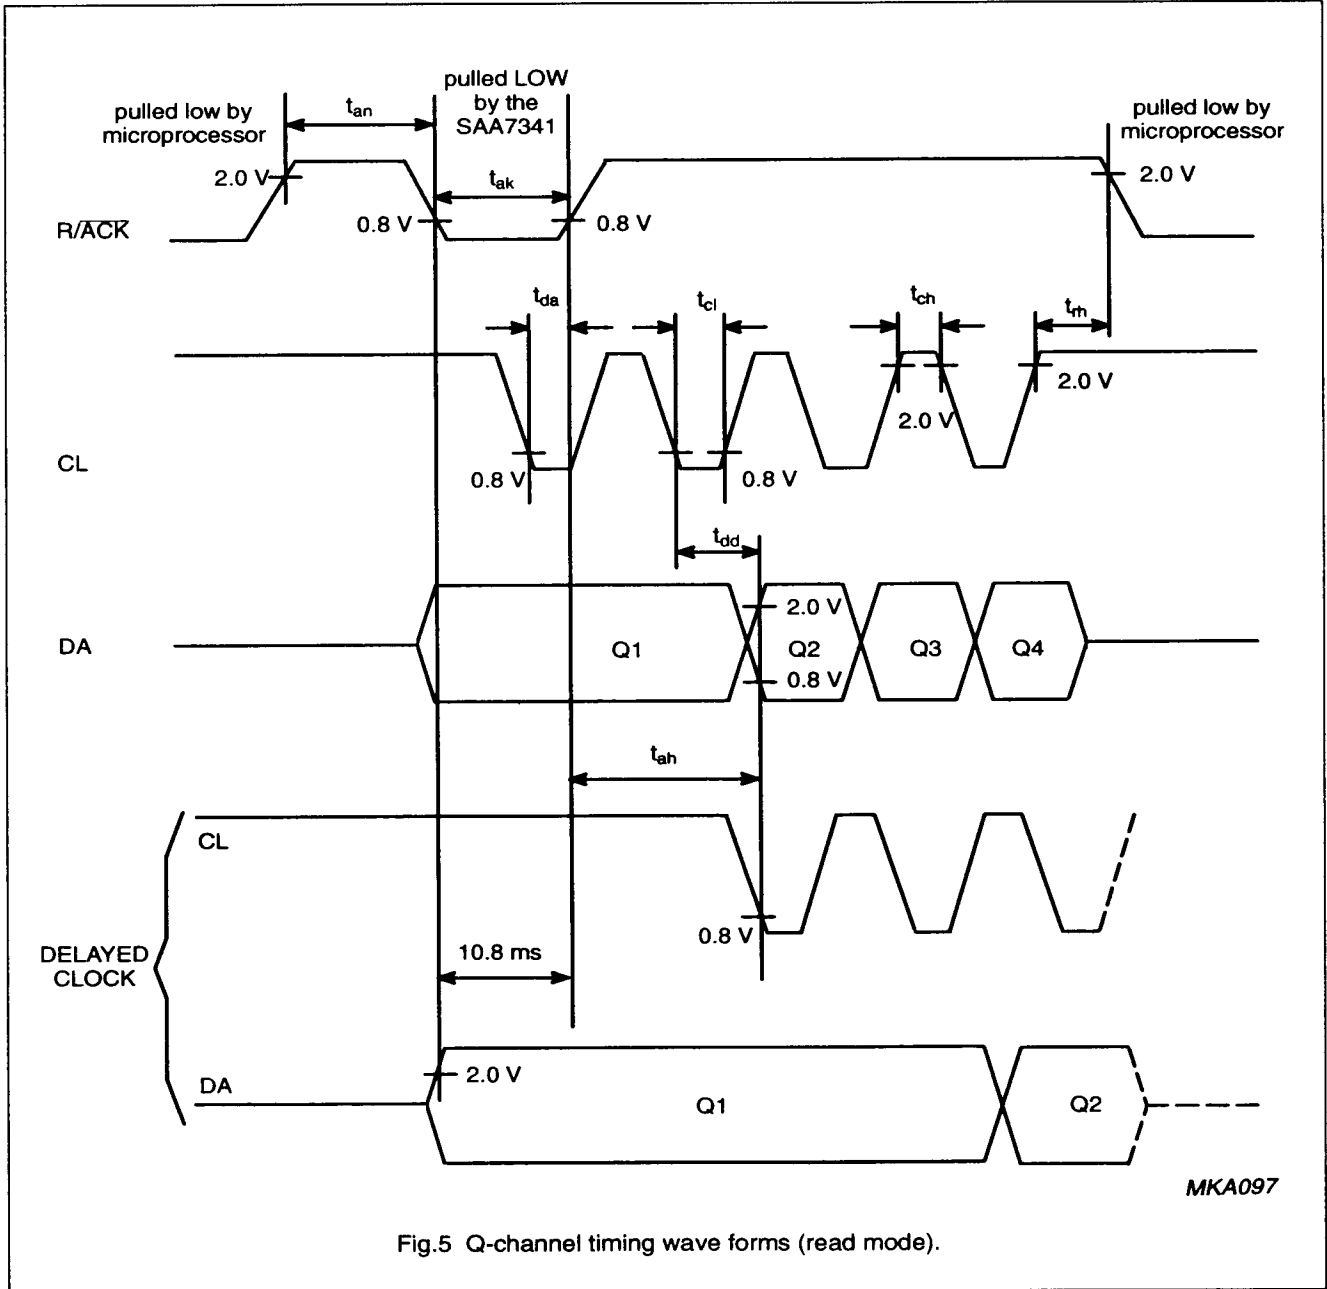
pulled low by microprocessor

$t_{an}$

pulled LOW by the SAA7341

pulled low by microprocessor

2.0 V

$t_{ak}$

2.0 V

R/$\overline{ACK}$

0.8 V

0.8 V

$t_{da}$

$t_{cl}$

$t_{ch}$

$t_{rh}$

2.0 V

2.0 V

CL

0.8 V

0.8 V

$t_{dd}$

2.0 V

DA

Q1

Q2

Q3

Q4

0.8 V

$t_{ah}$

CL

0.8 V

DELAYED CLOCK

10.8 ms

DA

2.0 V

Q1

Q2

MKA097

Fig.5 Q-channel timing wave forms (read mode).